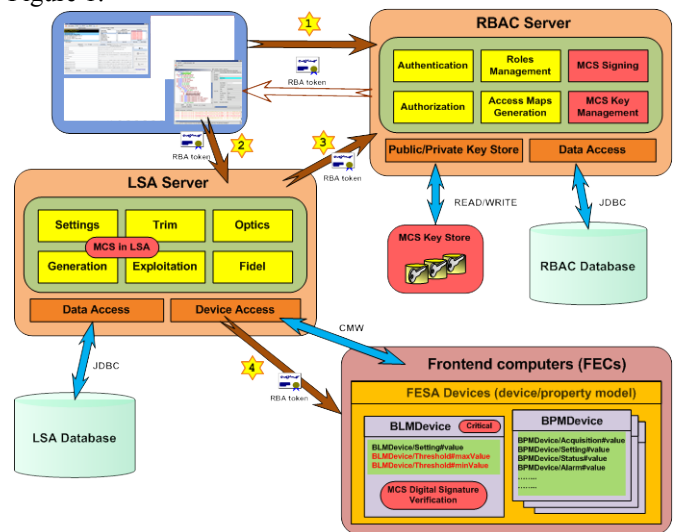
Figure 1.

1
RBA token
RBAC Server
Authentication
Roles Management
MCS Signing
Authorization
Access Maps Generation
MCS Key Management
2
RBA token
3
RBA token
Public/Private Key Store
Data Access
LSA Server
Settings
Trim
Optics
MCS in LSA
Generation
Exploitation
Fidel
READ/WRITE
JDBC
MCS Key Store
RBAC Database
Data Access
Device Access
CMW
JDBC
4
RBA token
Frontend computers (FECs)
FESA Devices (device/property model)
LSA Database
BLMDevice
Critical
BLMDevice/Setting#value
BLMDevice/Threshold#maxValue
BLMDevice/Threshold#minValue
MCS Digital Signature Verification
BPMDevice
BPMDevice/Acquisition#value
BPMDevice/Setting#value
BPMDevice/Status#value
BPMDevice/Alarm#value
........
........